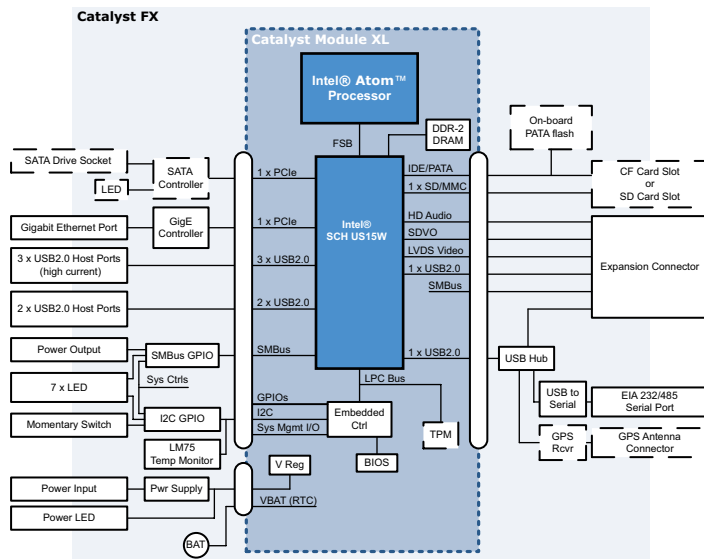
Catalyst FX

Catalyst Module XL

Intel® Atom™ Processor

FSB

DDR-2 DRAM

On-board PATA flash

SATA Drive Socket

LED

SATA Controller

1 x PCIe

Intel® SCH US15W

IDE/PATA

1 x SD/MMC

CF Card Slot or SD Card Slot

Gigabit Ethernet Port

GigE Controller

1 x PCIe

HD Audio

SDVO

LVDS Video

3 x USB2.0 Host Ports (high current)

3 x USB2.0

1 x USB2.0

Expansion Connector

SMBus

2 x USB2.0 Host Ports

2 x USB2.0

Power Output

SMBus GPIO

SMBus

1 x USB2.0

USB Hub

7 x LED

Sys Ctrls

LPC Bus

USB to Serial

EIA 232/485 Serial Port

GPIOs

Momentary Switch

I2C GPIO

I2C

Sys Mgmt I/O

Embedded Ctrl

TPM

GPS Rcvr

GPS Antenna Connector

LM75 Temp Monitor

BIOS

V Reg

Power Input

Pwr Supply

VBAT (RTC)

Power LED

BAT